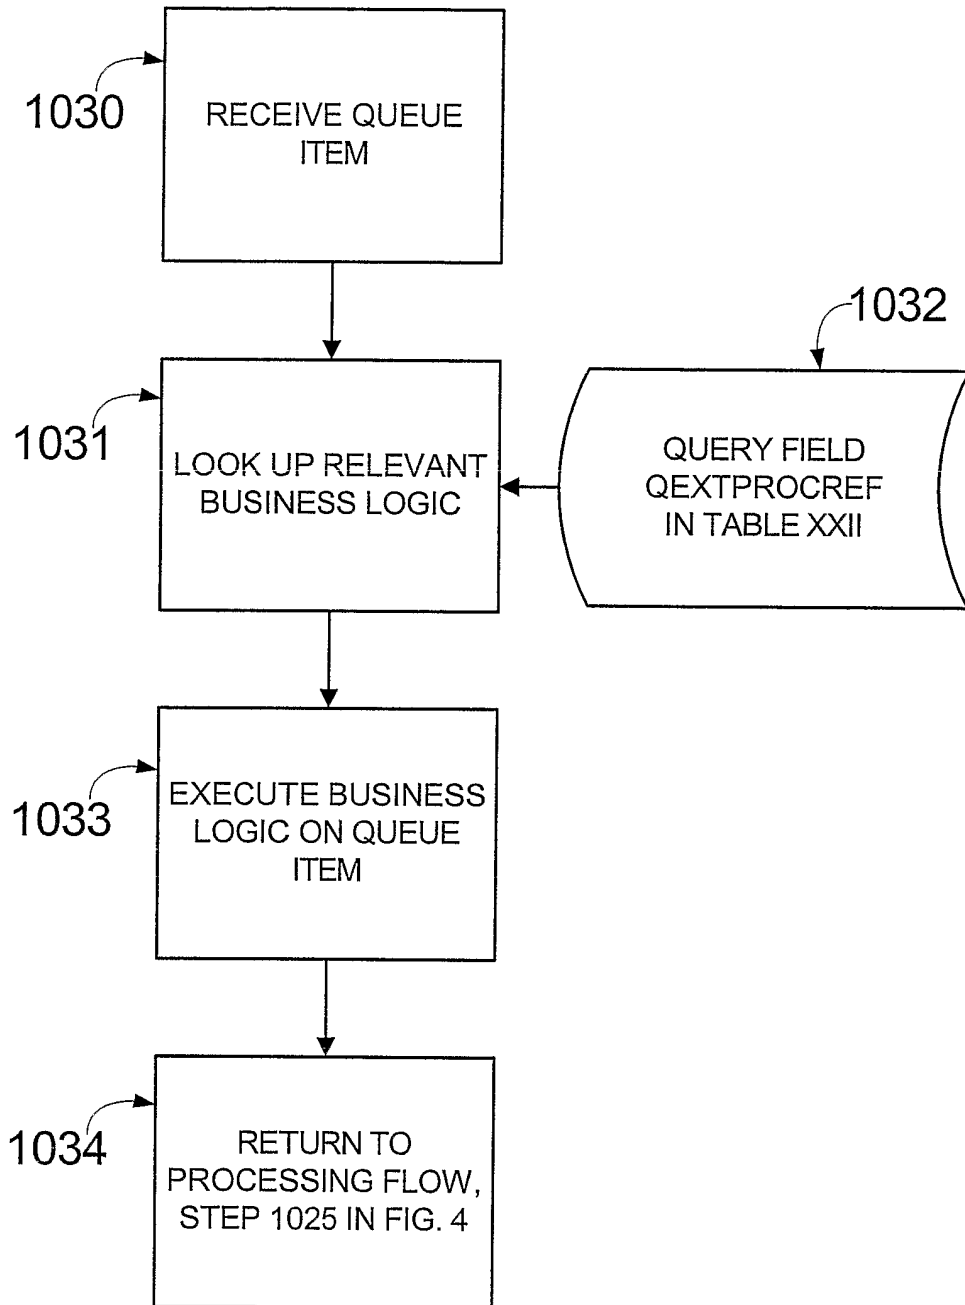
1030

RECEIVE QUEUE ITEM

1031

LOOK UP RELEVANT BUSINESS LOGIC

1032

QUERY FIELD QEXTPROCREF IN TABLE XXII

1033

EXECUTE BUSINESS LOGIC ON QUEUE ITEM

1034

RETURN TO PROCESSING FLOW, STEP 1025 IN FIG. 4